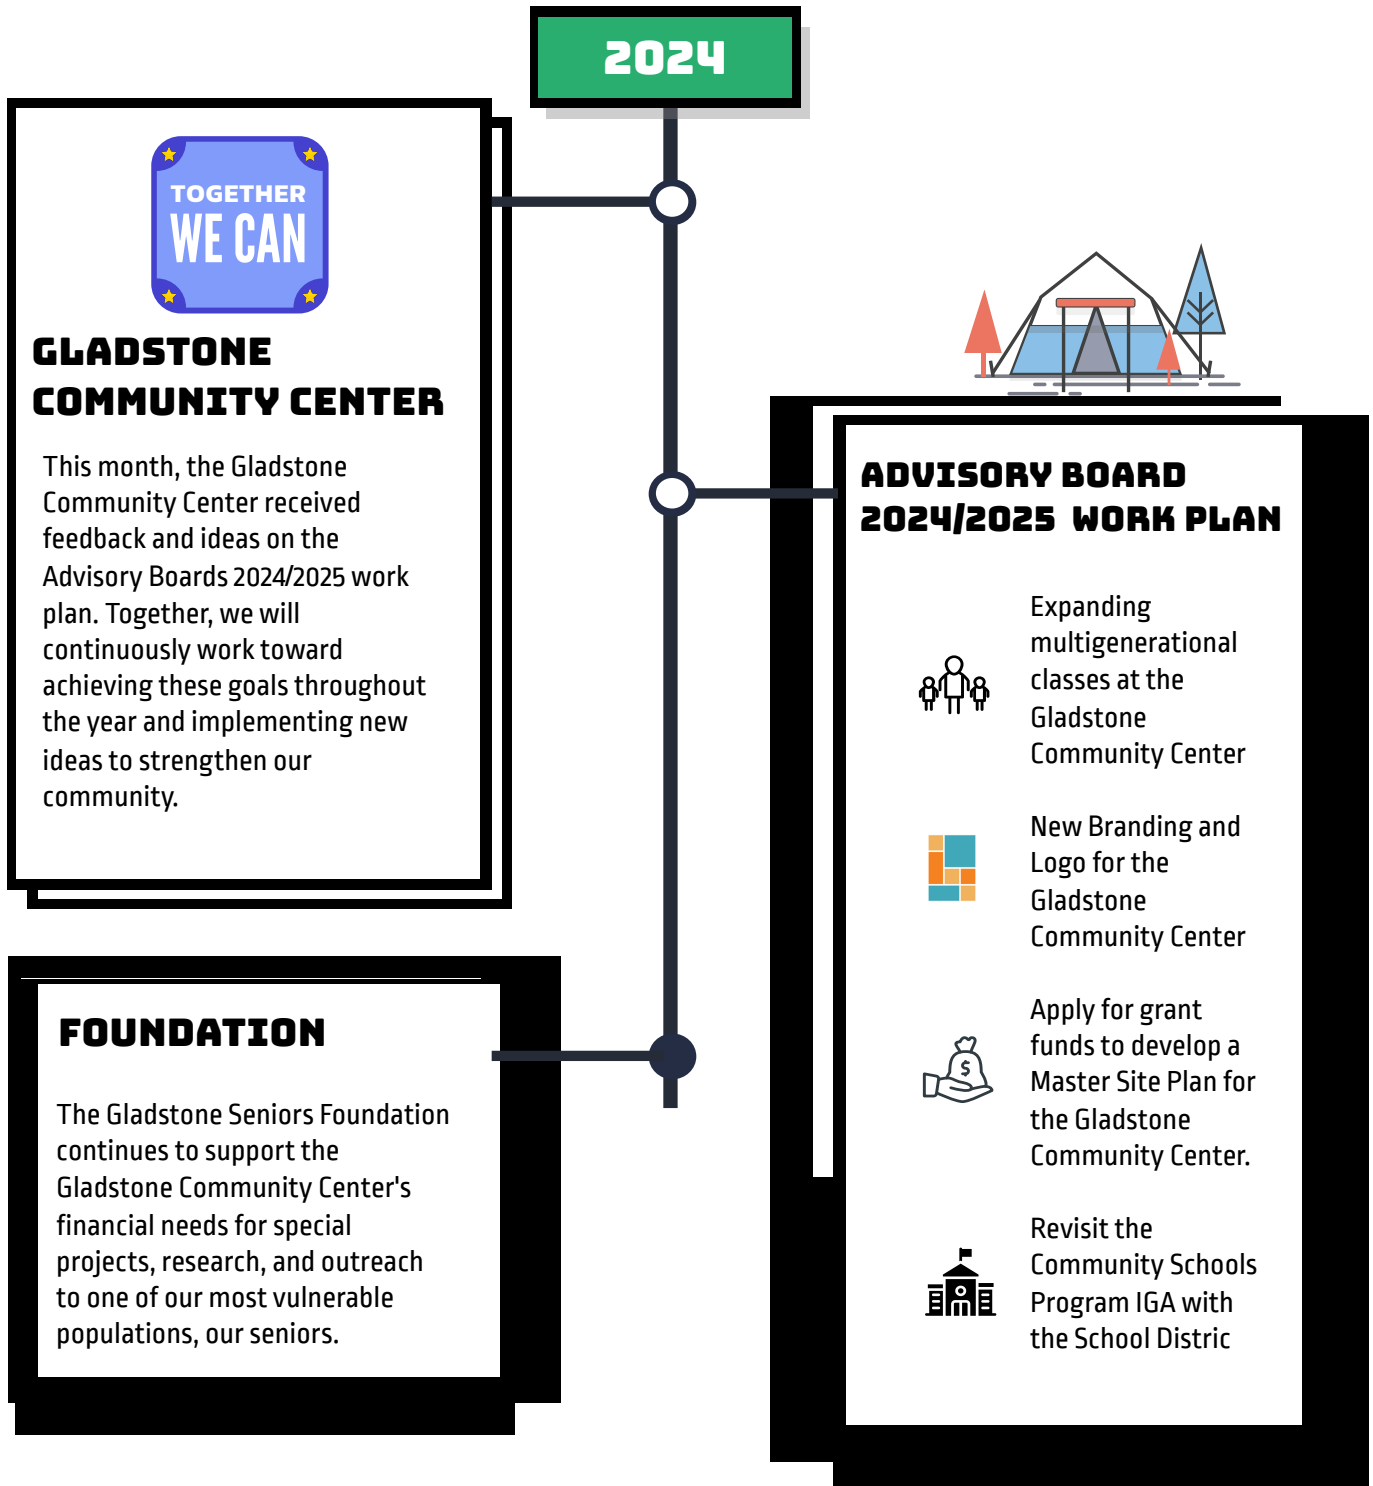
2024

TOGETHER
WE CAN

GLADSTONE COMMUNITY CENTER

This month, the Gladstone Community Center received feedback and ideas on the Advisory Boards 2024/2025 work plan. Together, we will continuously work toward achieving these goals throughout the year and implementing new ideas to strengthen our community.

ADVISORY BOARD 2024/2025 WORK PLAN

Expanding multigenerational classes at the Gladstone Community Center

New Branding and Logo for the Gladstone Community Center

Apply for grant funds to develop a Master Site Plan for the Gladstone Community Center.

Revisit the Community Schools Program IGA with the School Distric

FOUNDATION

The Gladstone Seniors Foundation continues to support the Gladstone Community Center's financial needs for special projects, research, and outreach to one of our most vulnerable populations, our seniors.